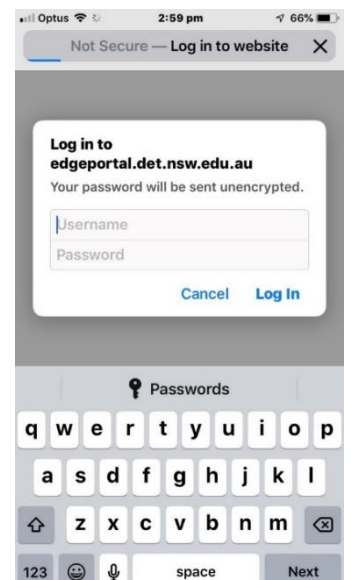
Optus 2:59 pm 66%

Not Secure — Log in to website ✕

Log in to edgeportal.det.nsw.edu.au

Your password will be sent unencrypted.

Username

Password

Cancel Log In

Passwords

q w e r t y u i o p

a s d f g h j k l

z x c v b n m

123 space Next